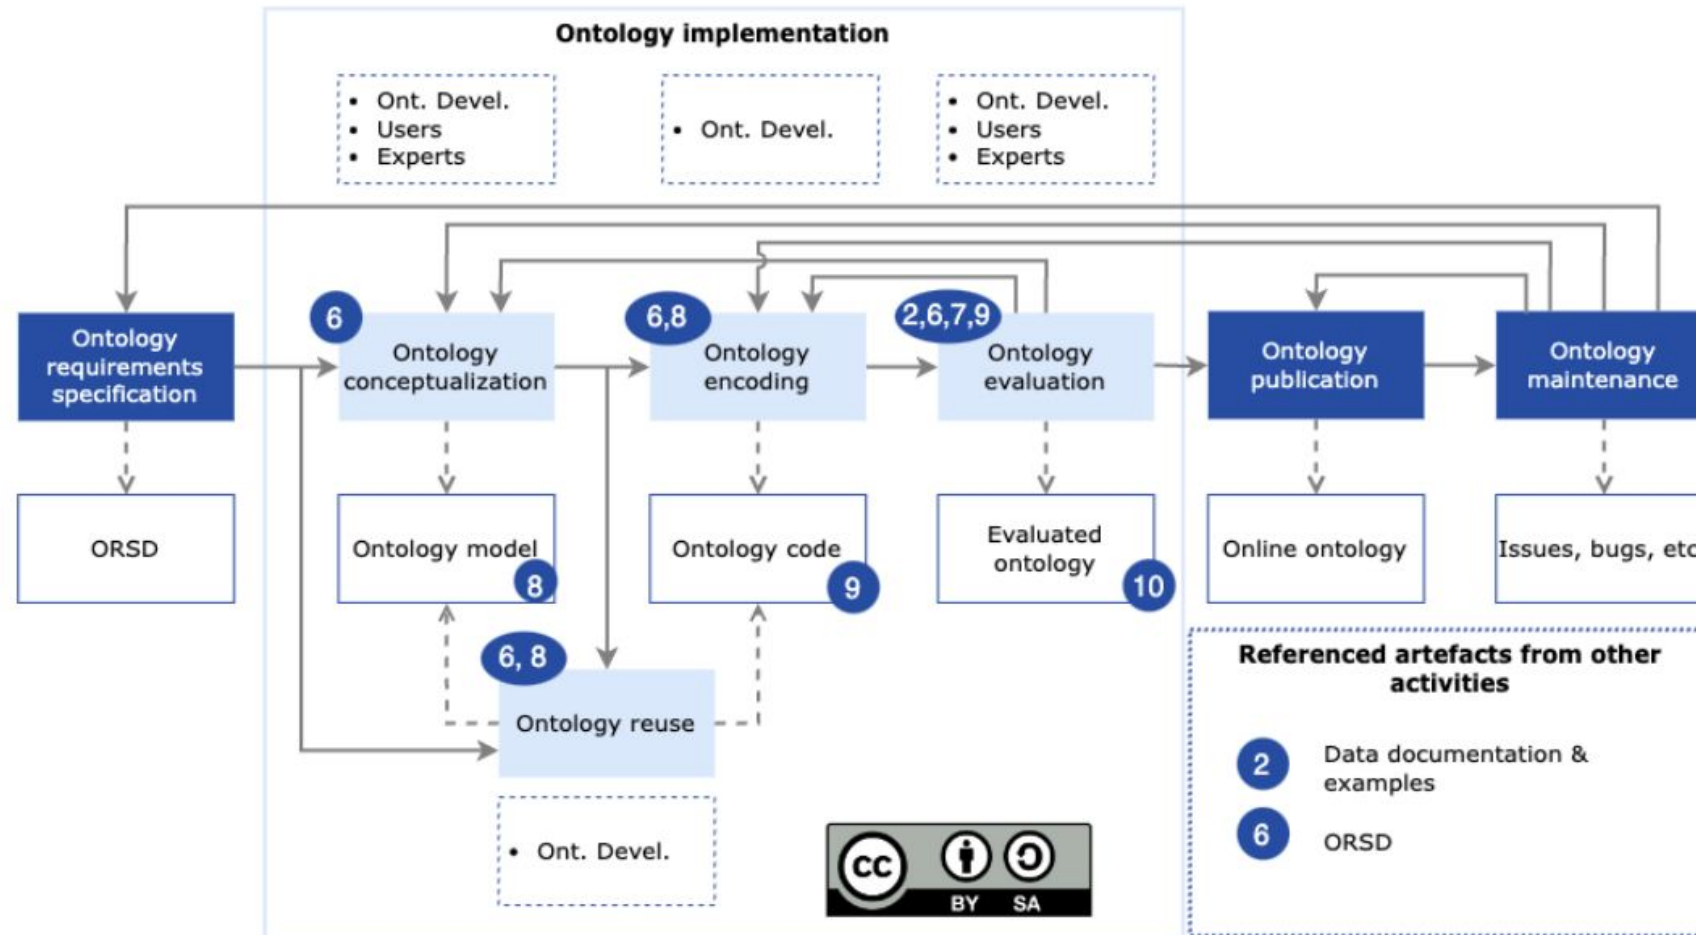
Ontology implementation

- Ont. Devel.
- Users
- Experts

- Ont. Devel.

- Ont. Devel.
- Users
- Experts

Ontology requirements specification

6 Ontology conceptualization

6,8 Ontology encoding

2,6,7,9 Ontology evaluation

Ontology publication

Ontology maintenance

ORSD

Ontology model 8

Ontology code 9

Evaluated ontology 10

Online ontology

Issues, bugs, etc

6, 8 Ontology reuse

- Ont. Devel.

cc BY SA

Referenced artefacts from other activities

2 Data documentation & examples

6 ORSD